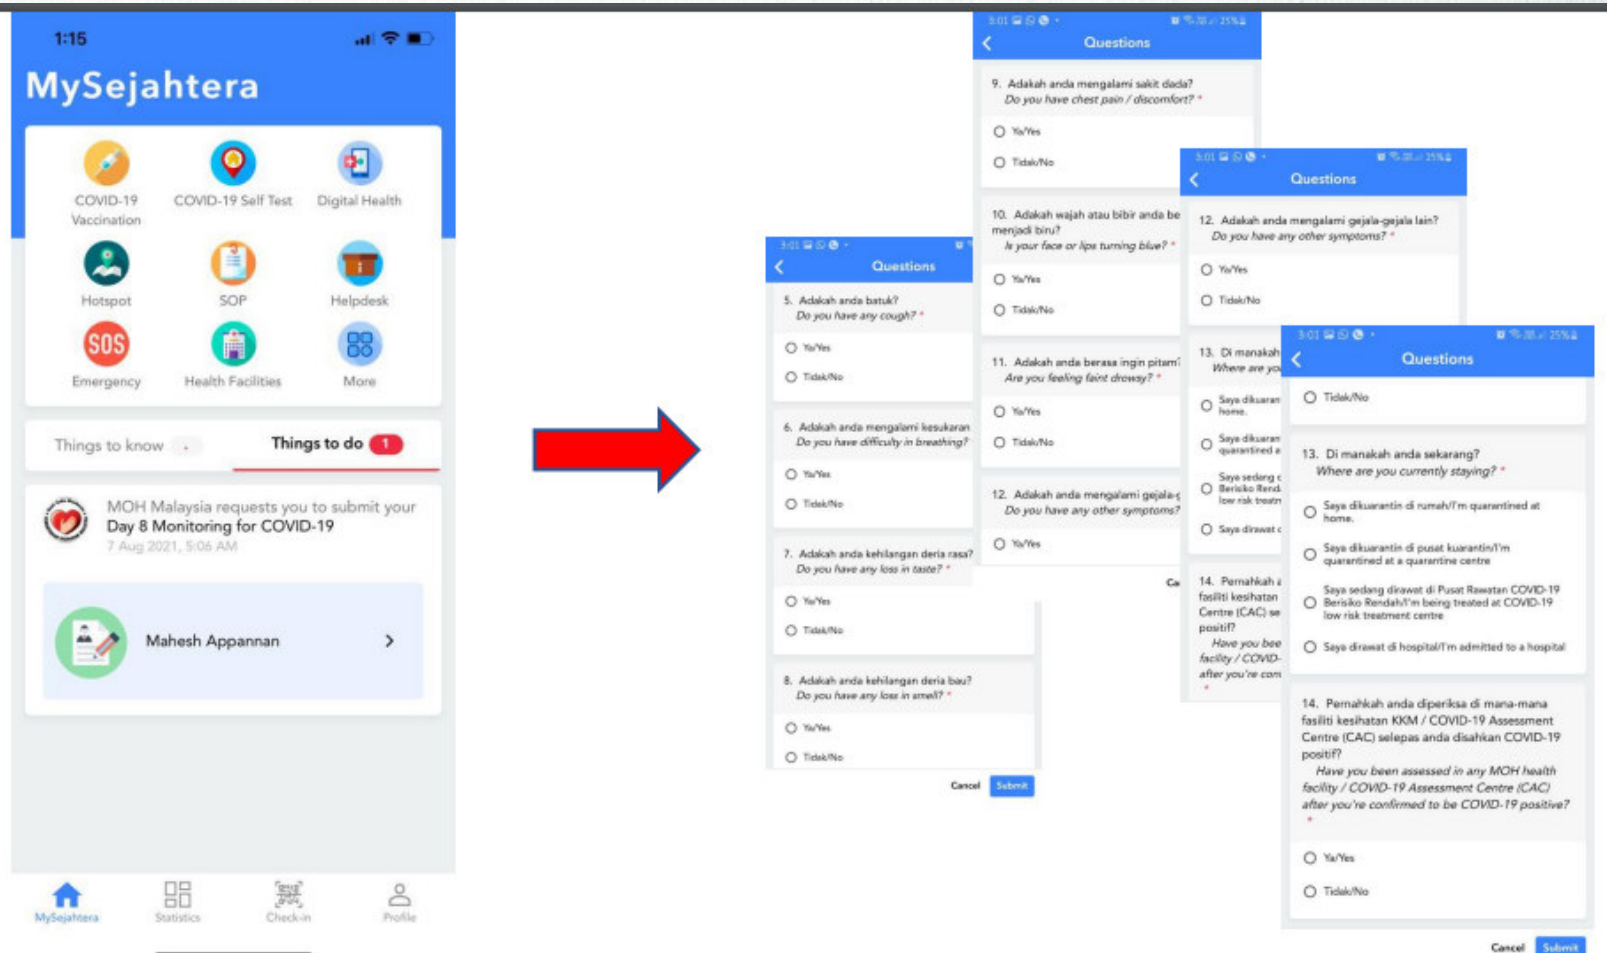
1:15

MySejahtera

COVID-19 Vaccination

COVID-19 Self Test

Digital Health

Hotspot

SOP

Helpdesk

Emergency

Health Facilities

More

Things to know

Things to do 1

MOH Malaysia requests you to submit your Day 8 Monitoring for COVID-19

7 Aug 2021, 5:06 AM

Mahesh Appannan

MySejahtera

Statistics

Check-in

Profile

Questions

5. Adakah anda batuk?
Do you have any cough? *

Ya/Yes

Tidak/No

6. Adakah anda mengalami kesukaran
Do you have difficulty in breathing?

Ya/Yes

Tidak/No

7. Adakah anda kehilangan deria rasa?
Do you have any loss in taste? *

Ya/Yes

Tidak/No

8. Adakah anda kehilangan deria bau?
Do you have any loss in smell? *

Ya/Yes

Tidak/No

Cancel Submit

Questions

9. Adakah anda mengalami sakit dada?
Do you have chest pain / discomfort? *

Ya/Yes

Tidak/No

10. Adakah wajah atau bibir anda be menjadi biru?
Is your face or lips turning blue? *

Ya/Yes

Tidak/No

11. Adakah anda berasa ingin pitam
Are you feeling faint drowsy? *

Ya/Yes

Tidak/No

12. Adakah anda mengalami gejala-
Do you have any other symptoms?

Ya/Yes

Questions

12. Adakah anda mengalami gejala-gejala lain?
Do you have any other symptoms? *

Ya/Yes

Tidak/No

13. Di manakah
Where are yo

Saya dikuaran home.

Saya dikuaran quarantined a

Saya sedang Berisiko Rend low risk treatm

Saya dirawat

14. Pernahkah fasiliti kesihatan Centre (CAC) se positif?
Have you bee facility / COVID- after you're con

Questions

Tidak/No

13. Di manakah anda sekarang?
Where are you currently staying? *

Saya dikuarantin di rumah/I'm quarantined at home.

Saya dikuarantin di pusat kuarantin/I'm quarantined at a quarantine centre

Saya sedang dirawat di Pusat Rawatan COVID-19 Berisiko Rendah/I'm being treated at COVID-19 low risk treatment centre

Saya dirawat di hospital/I'm admitted to a hospital

14. Pernahkah anda diperiksa di mana-mana fasiliti kesihatan KKM / COVID-19 Assessment Centre (CAC) selepas anda disahkan COVID-19 positif?
Have you been assessed in any MOH health facility / COVID-19 Assessment Centre (CAC) after you're confirmed to be COVID-19 positive? *

Ya/Yes

Tidak/No

Cancel Submit